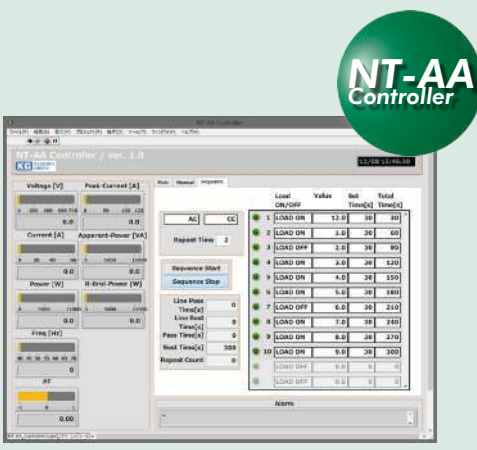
NT-AA Controller

NT-AA Controller / ver. 1.0

12/08 15:46:30

Voltage [V]
Peak-Current [A]
0.0
0.0
Current [A]
Apparent-Power [VA]
0.0
0.0
Power [W]
R-Brst-Power [W]
0.0
0.0
Freq [Hz]
0
PF
0.00

Main
Manual
Sequence

AC
CC
Repeat Time 2

Sequence Start
Sequence Stop

Line Pass Time[s] 0
Line Rest Time[s] 0
Pass Time[s] 0
Rest Time[s] 300
Repeat Count 0

| | Load ON/OFF | Value | Set Time[s] | Total Time[s] |
|---|---|---|---|---|
| 1 | LOAD ON | 12.0 | 30 | 30 |
| 2 | LOAD ON | 1.0 | 30 | 60 |
| 3 | LOAD OFF | 2.0 | 30 | 90 |
| 4 | LOAD ON | 3.0 | 30 | 120 |
| 5 | LOAD ON | 4.0 | 30 | 150 |
| 6 | LOAD ON | 5.0 | 30 | 180 |
| 7 | LOAD OFF | 6.0 | 30 | 210 |
| 8 | LOAD ON | 7.0 | 30 | 240 |
| 9 | LOAD ON | 8.0 | 30 | 270 |
| 10 | LOAD ON | 9.0 | 30 | 300 |
| | LOAD OFF | 0.0 | 0 | 0 |
| | LOAD OFF | 0.0 | 0 | 0 |

Alarm